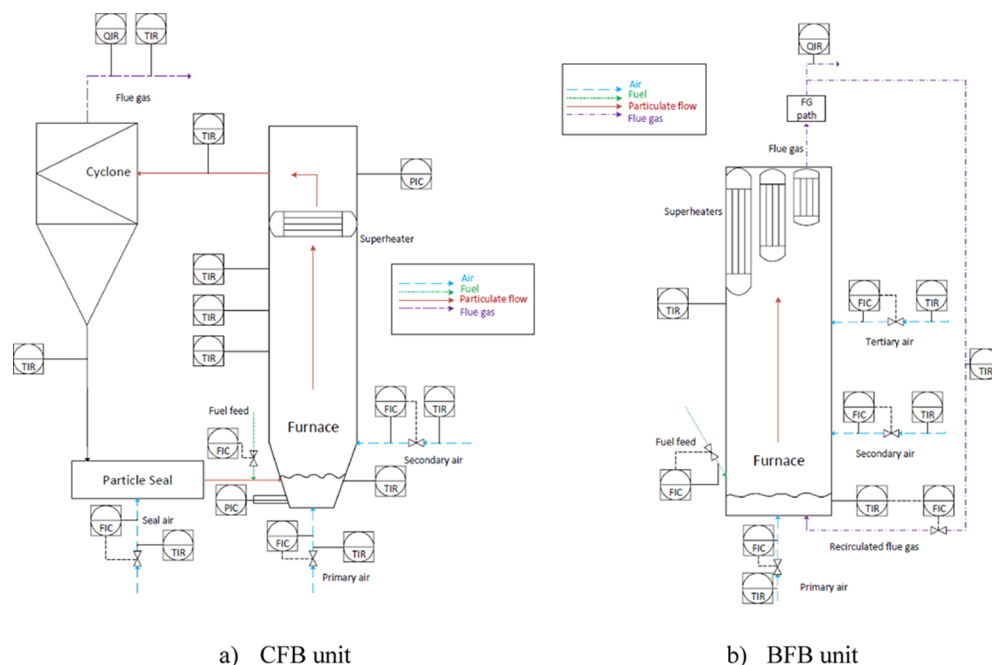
QIR
TIR
Flue gas
TIR
Cyclone
PIC
Superheater
TIR
TIR
TIR
Air
Fuel
Particulate flow
Flue gas
TIR
FIC
TIR
Fuel feed
Furnace
FIC
Secondary air
Particle Seal
PIC
TIR
FIC
Seal air
TIR
FIC
TIR
Primary air

Air
Fuel
Particulate flow
Flue gas
QIR
FG path
Flue gas
Superheaters
TIR
FIC
TIR
Tertiary air
TIR
FIC
TIR
Fuel feed
Secondary air
Furnace
FIC
TIR
FIC
FIC
Recirculated flue gas
TIR
Primary air

a) CFB unit

b) BFB unit